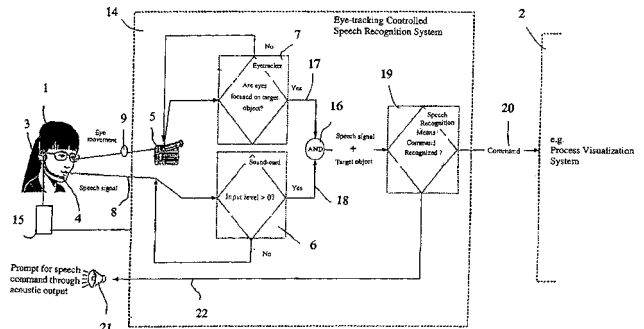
14
2
1
Eye-tracking Controlled Speech Recognition System
No
7
3
Eyetracker
Are eyes focused on target object?
Yes
17
9
Eye movement
5
16
19
20
AND
Speech signal
+
Target object
Speech Recognition Means
Command Recognized ?
Command
e.g. Process Visualization System
4
Speech signal
Sound-card
8
Input level > 0?
Yes
18
15
6
No
Prompt for speech command through acoustic output
22
21